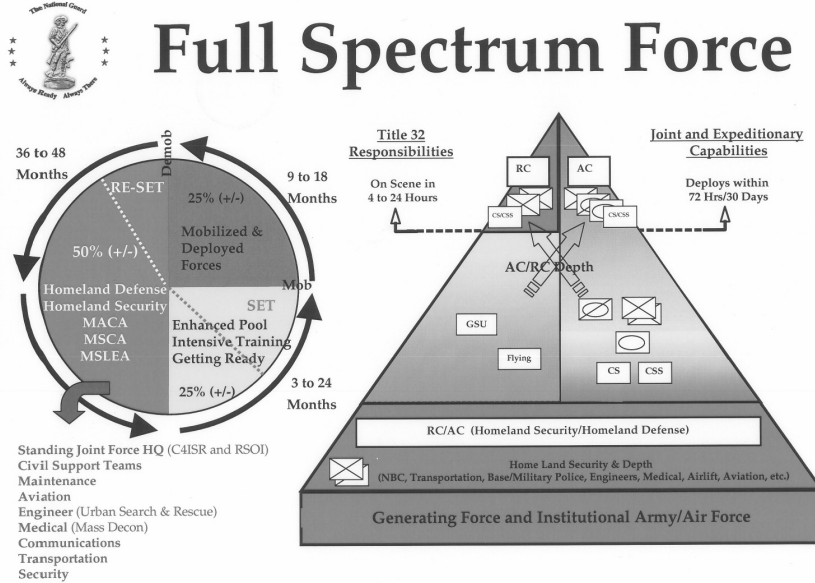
The National Guard
Always Ready Always There

Full Spectrum Force

36 to 48 Months

Demob

9 to 18 Months

RE-SET

25% (+/-)

Mobilized & Deployed Forces

50% (+/-)

Mob

Homeland Defense
Homeland Security
MACA
MSCA
MSLEA

SET

Enhanced Pool
Intensive Training
Getting Ready

25% (+/-)

3 to 24 Months

Standing Joint Force HQ (C4ISR and RSOI)
Civil Support Teams
Maintenance
Aviation
Engineer (Urban Search & Rescue)
Medical (Mass Decon)
Communications
Transportation
Security

Title 32 Responsibilities

On Scene in 4 to 24 Hours

RC

AC

CS/CSS

CS/CSS

Joint and Expeditionary Capabilities

Deploys within 72 Hrs/30 Days

AC/RC Depth

GSU

Flying

CS

CSS

RC/AC (Homeland Security/Homeland Defense)

Home Land Security & Depth
(NBC, Transportation, Base/Military Police, Engineers, Medical, Airlift, Aviation, etc.)

Generating Force and Institutional Army/Air Force